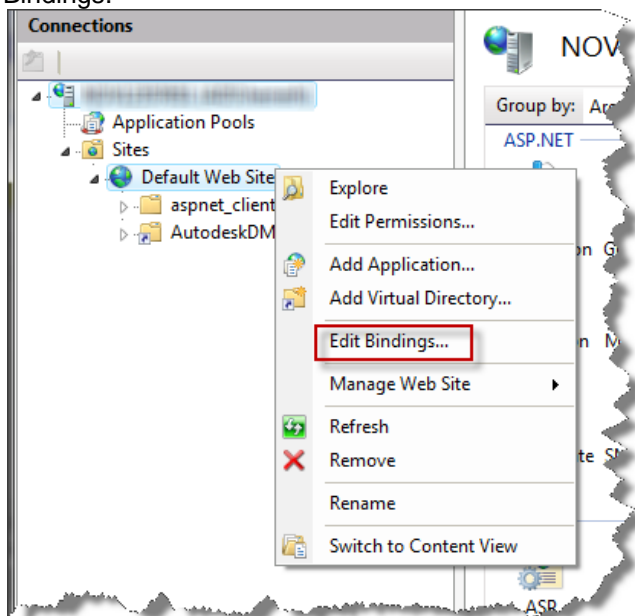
Bindings.

Connections

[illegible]

Application Pools

Sites

Default Web Site

aspnet_client

AutodeskDM

Explore

Edit Permissions...

Add Application...

Add Virtual Directory...

Edit Bindings...

Manage Web Site

Refresh

Remove

Rename

Switch to Content View

NOV

Group by: Ar

ASP.NET

n G

n M

te S

ASP